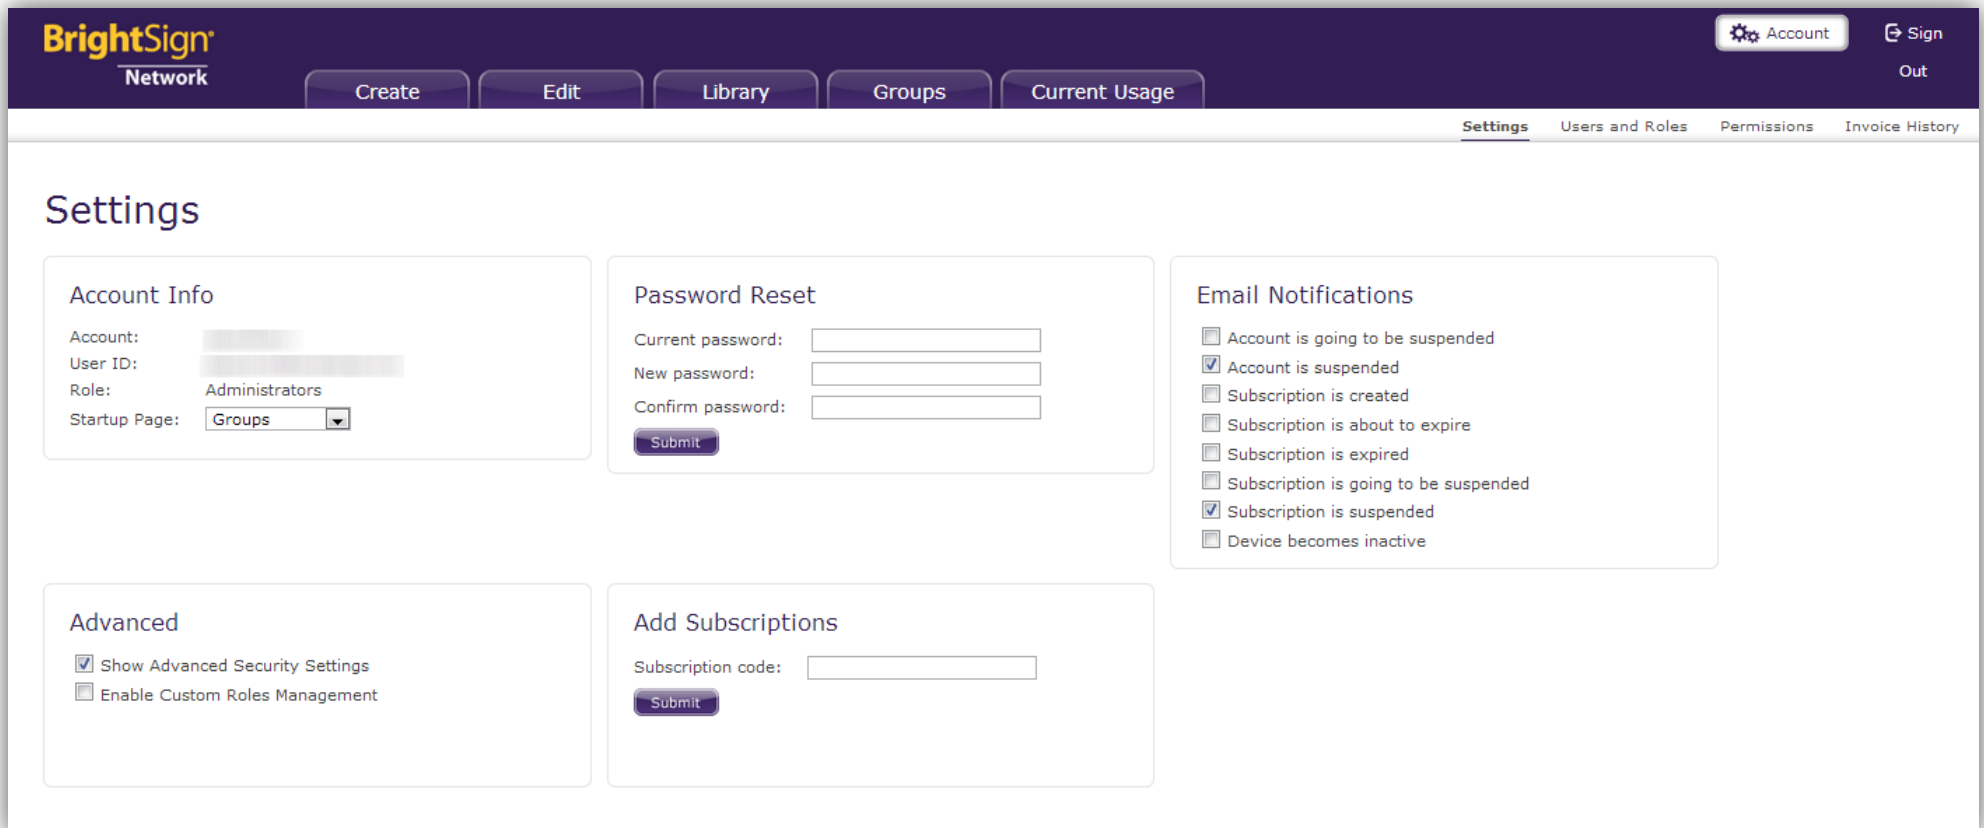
BrightSign Network

Create Edit Library Groups Current Usage

Account Sign Out

Settings Users and Roles Permissions Invoice History

Settings

Account Info

Account: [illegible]
User ID: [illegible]
Role: Administrators
Startup Page: Groups

Password Reset

Current password:
New password:
Confirm password:
Submit

Email Notifications

Account is going to be suspended
Account is suspended
Subscription is created
Subscription is about to expire
Subscription is expired
Subscription is going to be suspended
Subscription is suspended
Device becomes inactive

Advanced

Show Advanced Security Settings
Enable Custom Roles Management

Add Subscriptions

Subscription code:
Submit